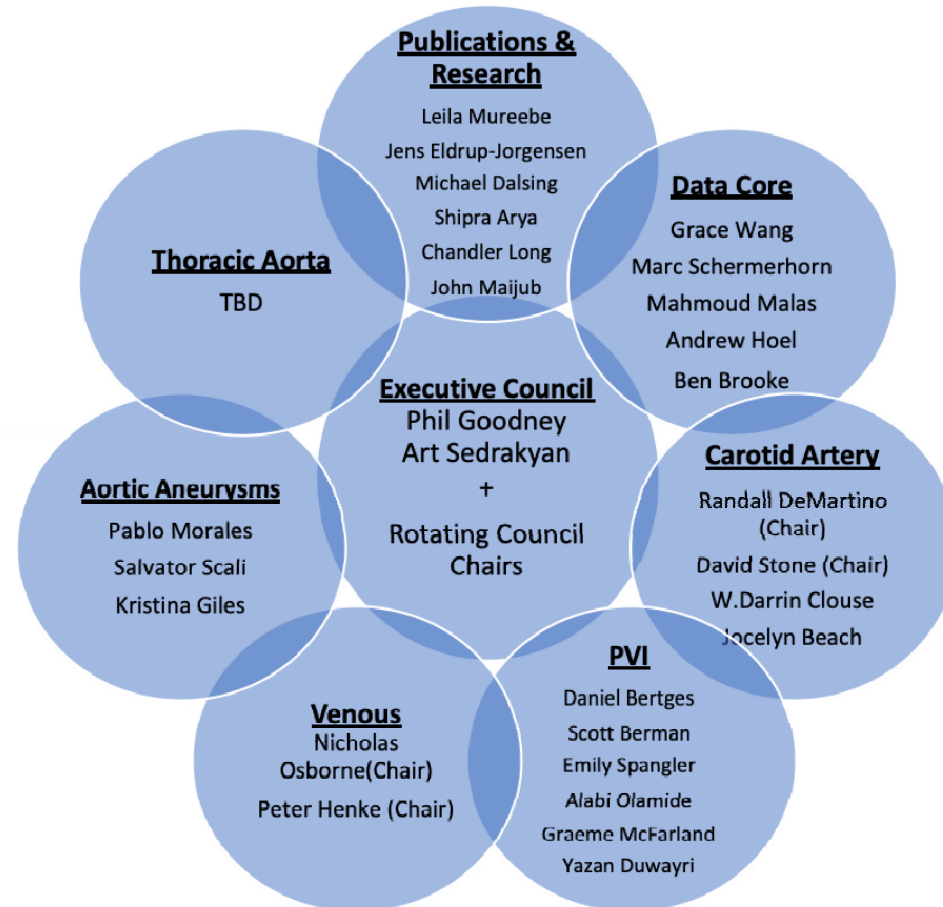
Publications & Research
Leila Mureebe
Jens Eldrup-Jorgensen
Michael Dalsing
Shipra Arya
Chandler Long
John Maijub

Data Core
Grace Wang
Marc Schermerhorn
Mahmoud Malas
Andrew Hoel
Ben Brooke

Thoracic Aorta
TBD

Executive Council
Phil Goodney
Art Sedrakyan
+
Rotating Council Chairs

Carotid Artery
Randall DeMartino (Chair)
David Stone (Chair)
W.Darrin Clouse
Jocelyn Beach

Aortic Aneurysms
Pablo Morales
Salvator Scali
Kristina Giles

PVI
Daniel Bertges
Scott Berman
Emily Spangler
Alabi Olamide
Graeme McFarland
Yazan Duwayri

Venous
Nicholas Osborne(Chair)
Peter Henke (Chair)